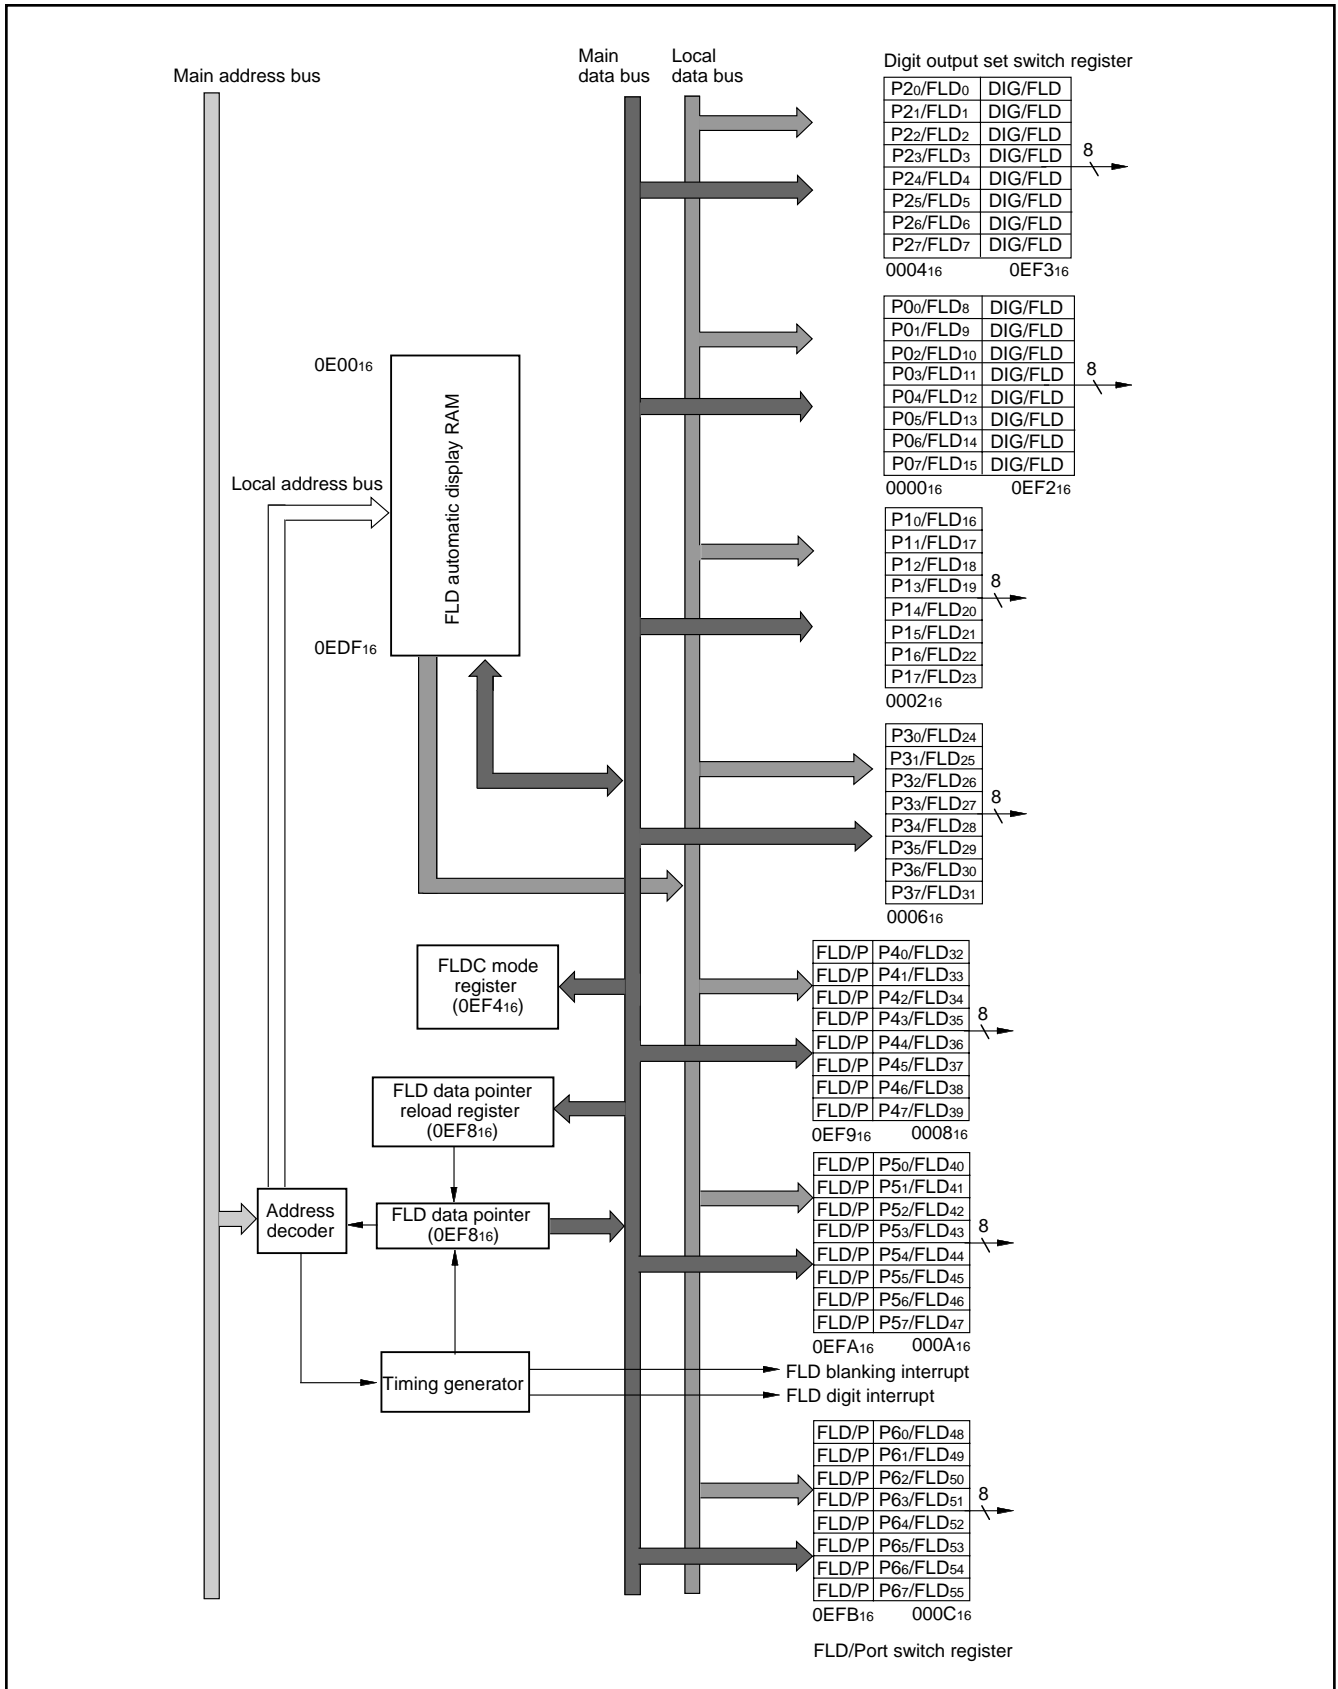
Main address bus

Main data bus

Local data bus

Digit output set switch register

| $P2_0/FLD_0$ | DIG/FLD |
|---|---|
| $P2_1/FLD_1$ | DIG/FLD |
| $P2_2/FLD_2$ | DIG/FLD |
| $P2_3/FLD_3$ | DIG/FLD |
| $P2_4/FLD_4$ | DIG/FLD |
| $P2_5/FLD_5$ | DIG/FLD |
| $P2_6/FLD_6$ | DIG/FLD |
| $P2_7/FLD_7$ | DIG/FLD |

8

$0004_{16}$ $0EF3_{16}$

| $P0_0/FLD_8$ | DIG/FLD |
|---|---|
| $P0_1/FLD_9$ | DIG/FLD |
| $P0_2/FLD_{10}$ | DIG/FLD |
| $P0_3/FLD_{11}$ | DIG/FLD |
| $P0_4/FLD_{12}$ | DIG/FLD |
| $P0_5/FLD_{13}$ | DIG/FLD |
| $P0_6/FLD_{14}$ | DIG/FLD |
| $P0_7/FLD_{15}$ | DIG/FLD |

8

$0000_{16}$ $0EF2_{16}$

$0E00_{16}$

FLD automatic display RAM

$0EDF_{16}$

Local address bus

| $P1_0/FLD_{16}$ |
|---|
| $P1_1/FLD_{17}$ |
| $P1_2/FLD_{18}$ |
| $P1_3/FLD_{19}$ |
| $P1_4/FLD_{20}$ |
| $P1_5/FLD_{21}$ |
| $P1_6/FLD_{22}$ |
| $P1_7/FLD_{23}$ |

8

$0002_{16}$

| $P3_0/FLD_{24}$ |
|---|
| $P3_1/FLD_{25}$ |
| $P3_2/FLD_{26}$ |
| $P3_3/FLD_{27}$ |
| $P3_4/FLD_{28}$ |
| $P3_5/FLD_{29}$ |
| $P3_6/FLD_{30}$ |
| $P3_7/FLD_{31}$ |

8

$0006_{16}$

FLDC mode register ($0EF4_{16}$)

FLD data pointer reload register ($0EF8_{16}$)

| FLD/P | $P4_0/FLD_{32}$ |
|---|---|
| FLD/P | $P4_1/FLD_{33}$ |
| FLD/P | $P4_2/FLD_{34}$ |
| FLD/P | $P4_3/FLD_{35}$ |
| FLD/P | $P4_4/FLD_{36}$ |
| FLD/P | $P4_5/FLD_{37}$ |
| FLD/P | $P4_6/FLD_{38}$ |
| FLD/P | $P4_7/FLD_{39}$ |

8

$0EF9_{16}$ $0008_{16}$

Address decoder

FLD data pointer ($0EF8_{16}$)

| FLD/P | $P5_0/FLD_{40}$ |
|---|---|
| FLD/P | $P5_1/FLD_{41}$ |
| FLD/P | $P5_2/FLD_{42}$ |
| FLD/P | $P5_3/FLD_{43}$ |
| FLD/P | $P5_4/FLD_{44}$ |
| FLD/P | $P5_5/FLD_{45}$ |
| FLD/P | $P5_6/FLD_{46}$ |
| FLD/P | $P5_7/FLD_{47}$ |

8

$0EFA_{16}$ $000A_{16}$

Timing generator

FLD blanking interrupt

FLD digit interrupt

| FLD/P | $P6_0/FLD_{48}$ |
|---|---|
| FLD/P | $P6_1/FLD_{49}$ |
| FLD/P | $P6_2/FLD_{50}$ |
| FLD/P | $P6_3/FLD_{51}$ |
| FLD/P | $P6_4/FLD_{52}$ |
| FLD/P | $P6_5/FLD_{53}$ |
| FLD/P | $P6_6/FLD_{54}$ |
| FLD/P | $P6_7/FLD_{55}$ |

8

$0EFB_{16}$ $000C_{16}$

FLD/Port switch register